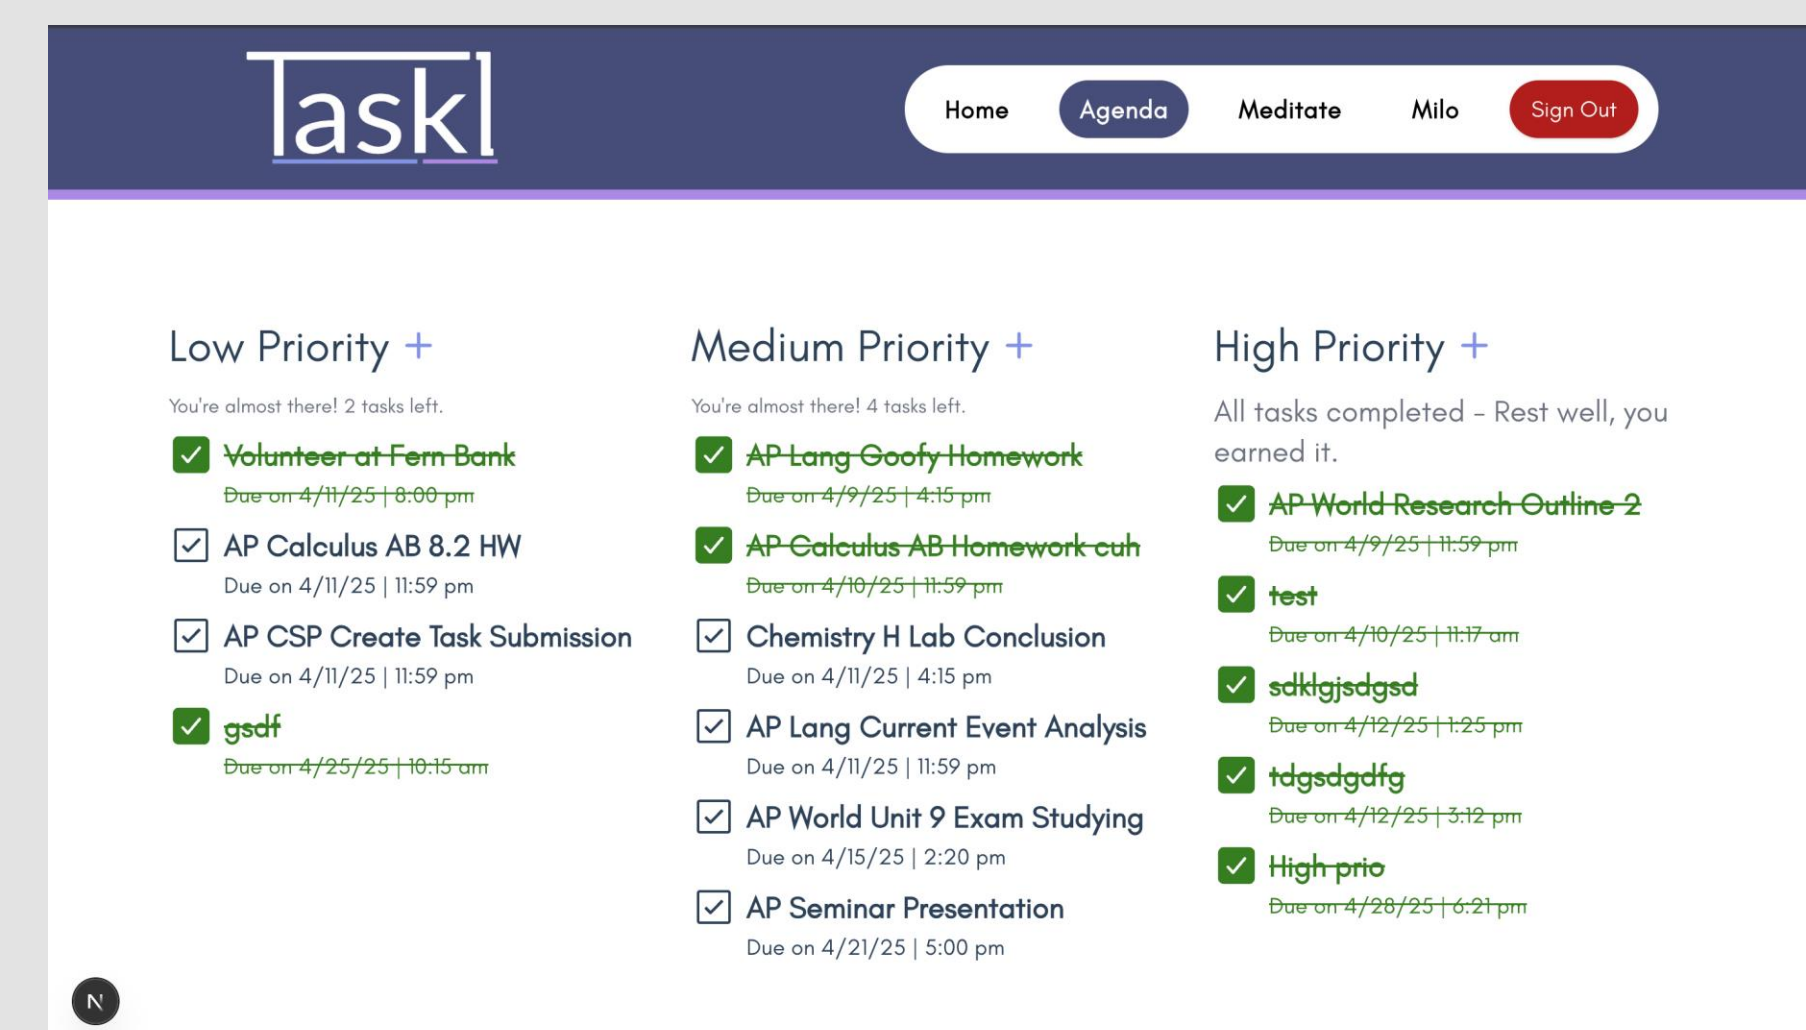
Taskl

Home Agenda Meditate Milo Sign Out

Low Priority +

You're almost there! 2 tasks left.

Volunteer at Fern Bank
Due on 4/11/25 | 8:00 pm

AP Calculus AB 8.2 HW
Due on 4/11/25 | 11:59 pm

AP CSP Create Task Submission
Due on 4/11/25 | 11:59 pm

gsdf
Due on 4/25/25 | 10:15 am

Medium Priority +

You're almost there! 4 tasks left.

AP Lang Goofy Homework
Due on 4/9/25 | 4:15 pm

AP Calculus AB Homework cuh
Due on 4/10/25 | 11:59 pm

Chemistry H Lab Conclusion
Due on 4/11/25 | 4:15 pm

AP Lang Current Event Analysis
Due on 4/11/25 | 11:59 pm

AP World Unit 9 Exam Studying
Due on 4/15/25 | 2:20 pm

AP Seminar Presentation
Due on 4/21/25 | 5:00 pm

High Priority +

All tasks completed - Rest well, you earned it.

AP World Research Outline 2
Due on 4/9/25 | 11:59 pm

test
Due on 4/10/25 | 11:17 am

sdklgjsdgsd
Due on 4/12/25 | 1:25 pm

tdgsdgdfg
Due on 4/12/25 | 3:12 pm

High prio
Due on 4/28/25 | 6:21 pm

N